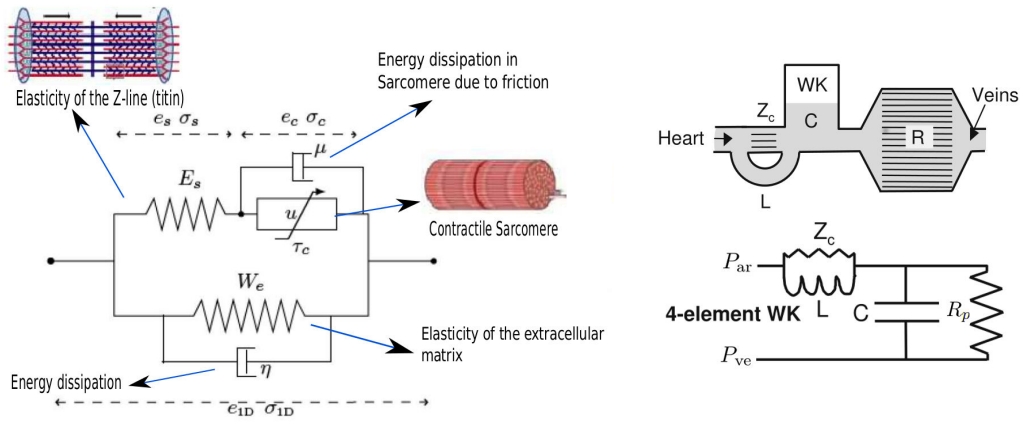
Elasticity of the Z-line (titin)

Energy dissipation in Sarcomere due to friction

$e_s$ $\sigma_s$

$e_c$ $\sigma_c$

$\mu$

$E_s$

$u$

$\tau_c$

Contractile Sarcomere

$W_e$

Elasticity of the extracellular matrix

$\eta$

Energy dissipation

$e_{1D}$ $\sigma_{1D}$

WK

$Z_c$

C

Heart

R

Veins

L

$Z_c$

$P_{\mathrm{ar}}$

4-element WK

L

C

$R_p$

$P_{\mathrm{ve}}$